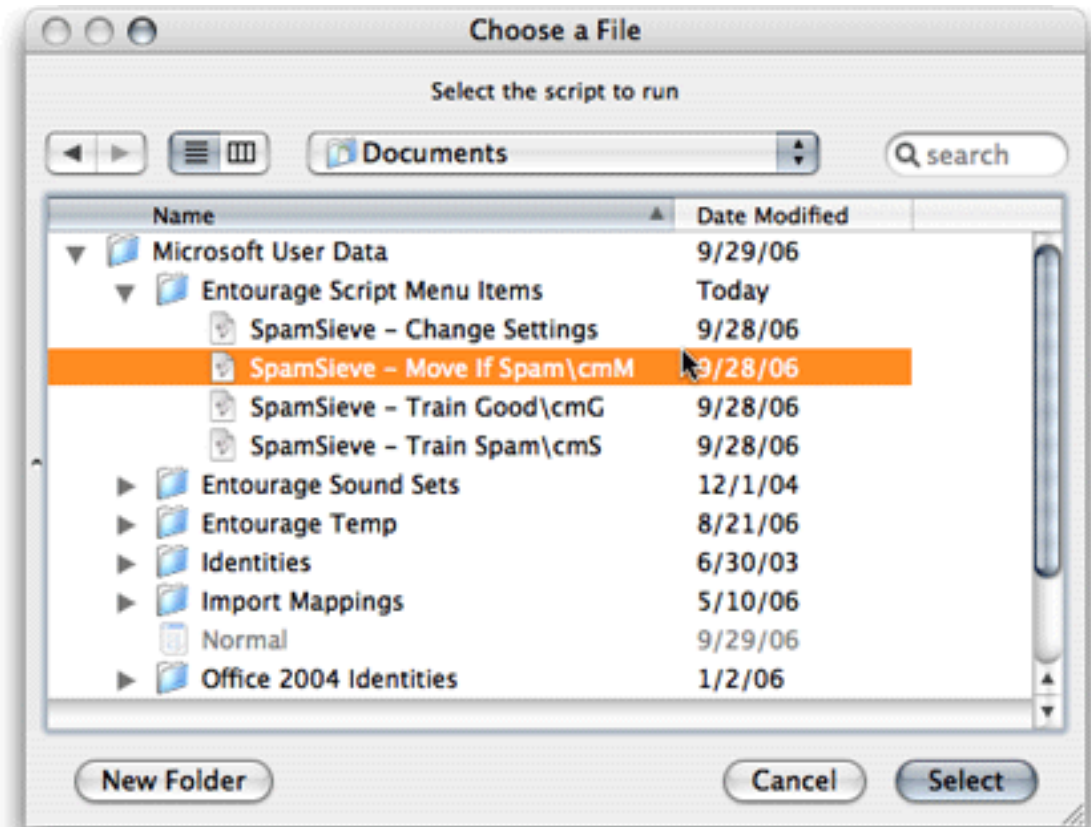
Choose a File

Select the script to run

Documents

search

| Name | Date Modified |
|---|---|
| Microsoft User Data | 9/29/06 |
| Entourage Script Menu Items | Today |
| SpamSieve – Change Settings | 9/28/06 |
| SpamSieve – Move If Spam\cmM | 9/28/06 |
| SpamSieve – Train Good\cmG | 9/28/06 |
| SpamSieve – Train Spam\cmS | 9/28/06 |
| Entourage Sound Sets | 12/1/04 |
| Entourage Temp | 8/21/06 |
| Identities | 6/30/03 |
| Import Mappings | 5/10/06 |
| Normal | 9/29/06 |
| Office 2004 Identities | 1/2/06 |

New Folder

Cancel

Select